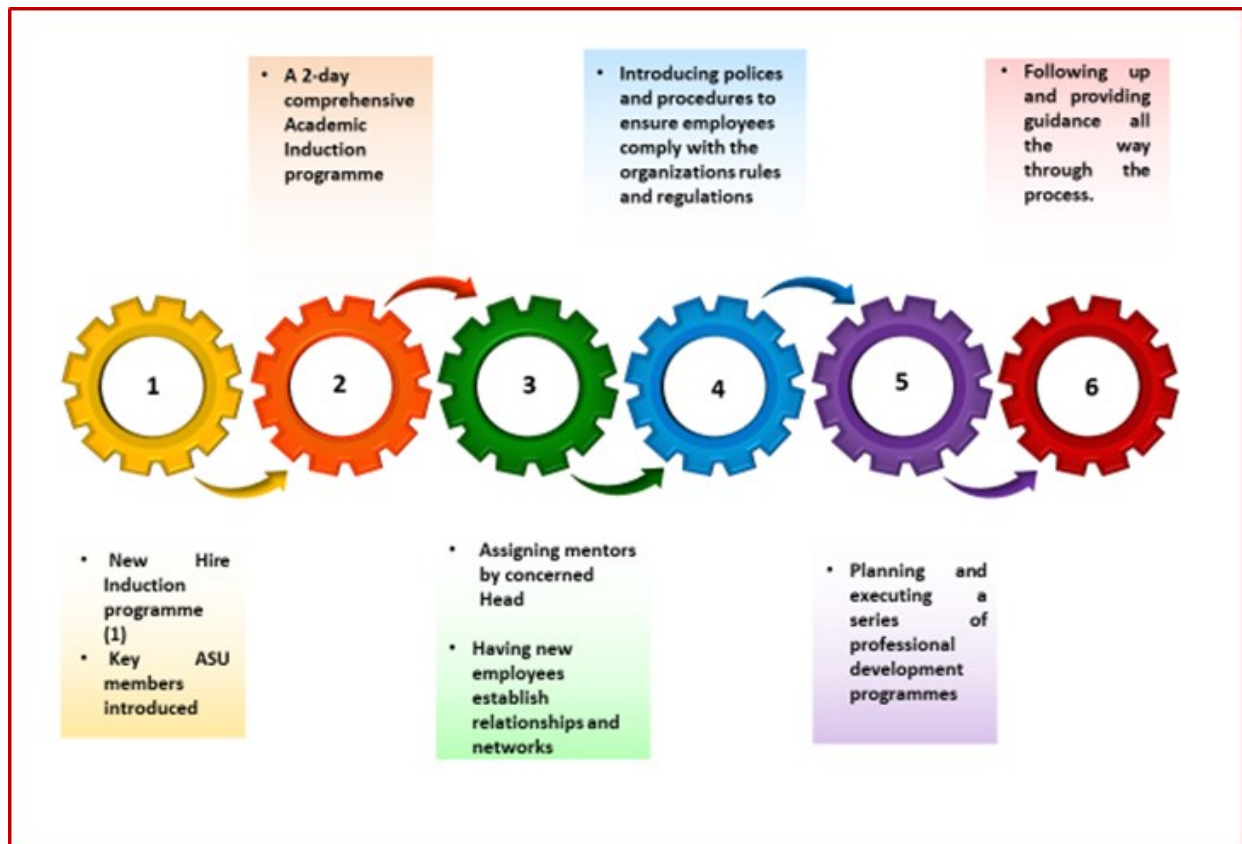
• A 2-day comprehensive Academic Induction programme

• Introducing polices and procedures to ensure employees comply with the organizations rules and regulations

• Following up and providing guidance all the way through the process.

1

2

3

4

5

6

• New Hire Induction programme (1)
• Key ASU members introduced

• Assigning mentors by concerned Head

• Having new employees establish relationships and networks

• Planning and executing a series of professional development programmes